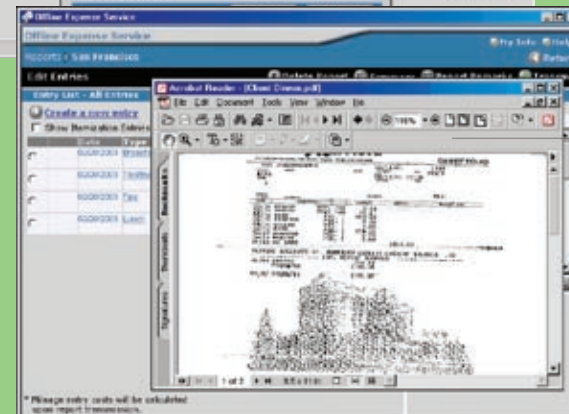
Offline Expense Service
Offline Expense Service
My Info Help
Reports › San Francisco
Return
Edit Entries
Delete Report Summary Report Remarks
Entry List - All Entries
Create a new entry
Show Itemization Entries
Date Type
02/20/2003
02/20/2003
02/20/2003
02/20/2003
Acrobat Reader - [Client Demo.pdf]
File Edit Document Tools View Window Help
116%
Bookmarks
Thumbnails
Signatures
1 of 3
* Mileage entry costs will be calculated upon report transmission.